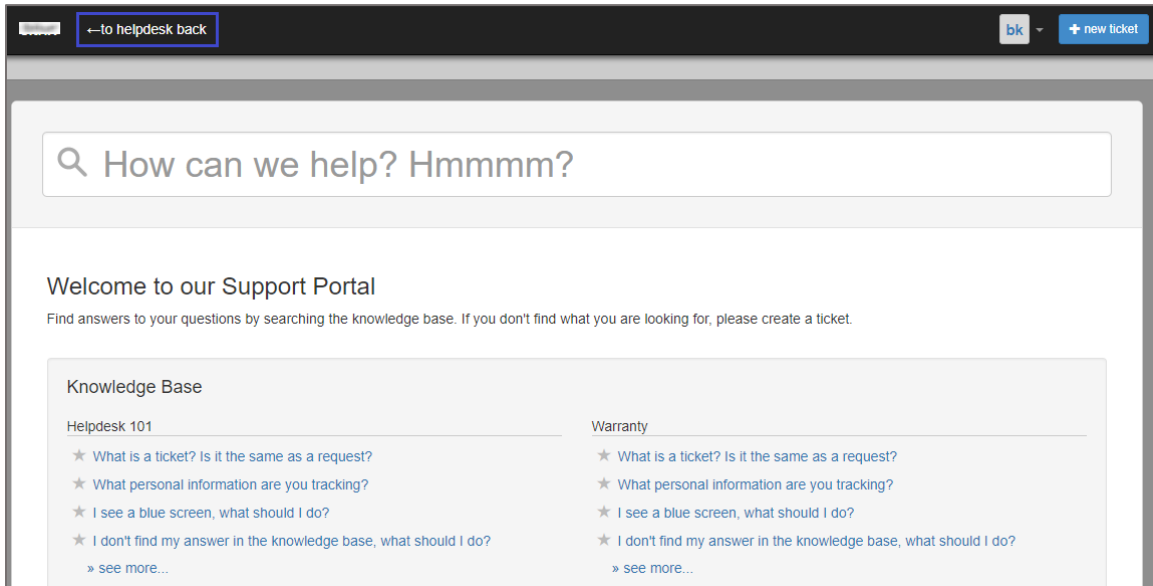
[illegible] ←to helpdesk back

bk + new ticket

How can we help? Hmmmm?

Welcome to our Support Portal

Find answers to your questions by searching the knowledge base. If you don't find what you are looking for, please create a ticket.

Knowledge Base

Helpdesk 101

★ What is a ticket? Is it the same as a request?
★ What personal information are you tracking?
★ I see a blue screen, what should I do?
★ I don't find my answer in the knowledge base, what should I do?
» see more...

Warranty

★ What is a ticket? Is it the same as a request?
★ What personal information are you tracking?
★ I see a blue screen, what should I do?
★ I don't find my answer in the knowledge base, what should I do?
» see more...